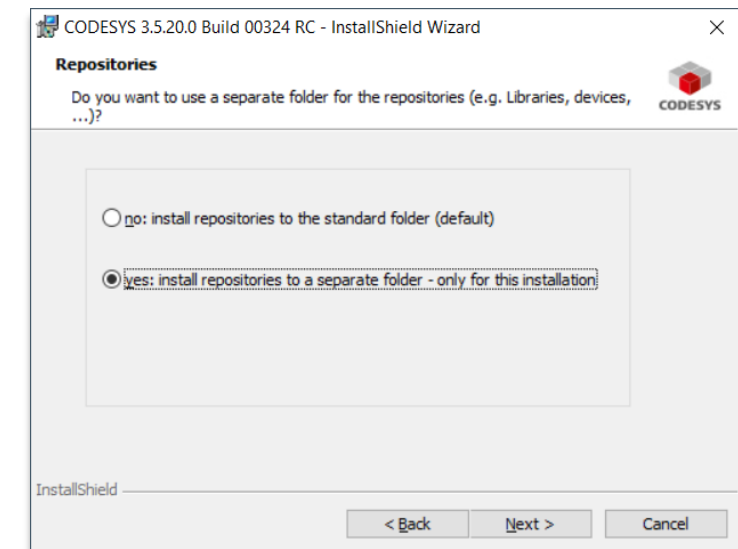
CODESYS 3.5.20.0 Build 00324 RC - InstallShield Wizard

×

Repositories

Do you want to use a separate folder for the repositories (e.g. Libraries, devices, ...)?

CODESYS

no: install repositories to the standard folder (default)

yes: install repositories to a separate folder - only for this installation

InstallShield

< Back

Next >

Cancel